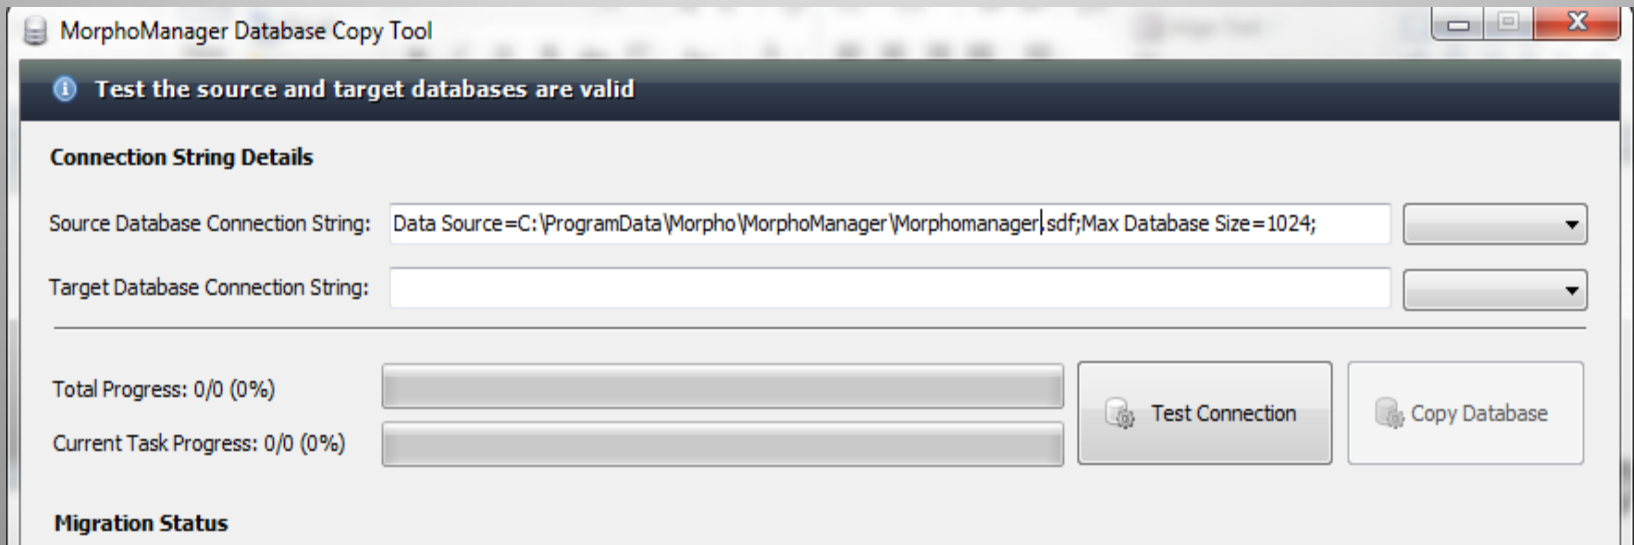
MorphoManager Database Copy Tool

Test the source and target databases are valid

Connection String Details

Source Database Connection String: Data Source=C:\ProgramData\Morpho\MorphoManager\Morphomanager.sdf;Max Database Size=1024;

Target Database Connection String:

Total Progress: 0/0 (0%)

Current Task Progress: 0/0 (0%)

Test Connection

Copy Database

Migration Status